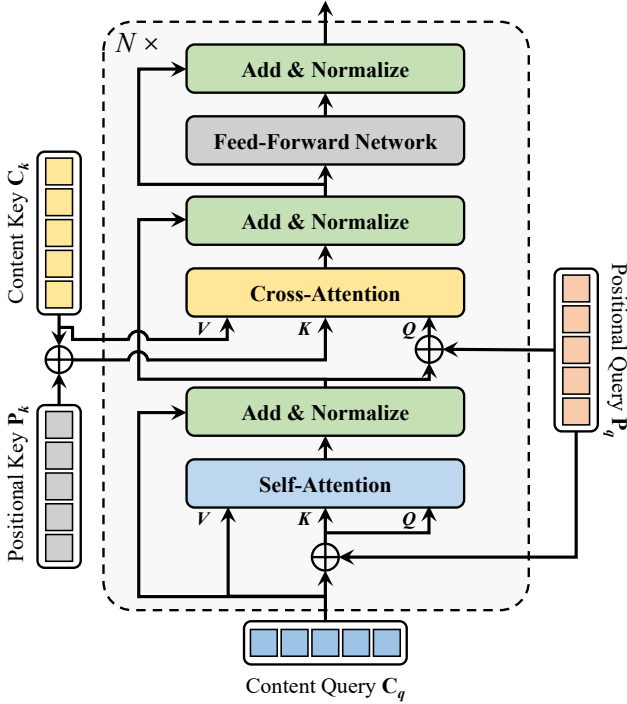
$N \times$

Add & Normalize

Feed-Forward Network

Add & Normalize

Cross-Attention

V K Q

Add & Normalize

Self-Attention

V K Q

Content Key $\mathbf{C}_k$

Positional Key $\mathbf{P}_k$

Positional Query $\mathbf{P}_q$

Content Query $\mathbf{C}_q$